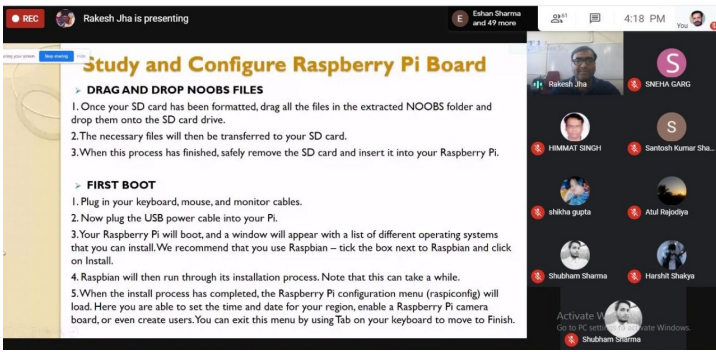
REC Rakesh Jha is presenting

E Eshan Sharma and 49 more

61

4:18 PM

You

sharing your screen Stop sharing Hide

Study and Configure Raspberry Pi Board

DRAG AND DROP NOOBS FILES

1. Once your SD card has been formatted, drag all the files in the extracted NOOBS folder and drop them onto the SD card drive.

2. The necessary files will then be transferred to your SD card.

3. When this process has finished, safely remove the SD card and insert it into your Raspberry Pi.

FIRST BOOT

1. Plug in your keyboard, mouse, and monitor cables.

2. Now plug the USB power cable into your Pi.

3. Your Raspberry Pi will boot, and a window will appear with a list of different operating systems that you can install. We recommend that you use Raspbian – tick the box next to Raspbian and click on Install.

4. Raspbian will then run through its installation process. Note that this can take a while.

5. When the install process has completed, the Raspberry Pi configuration menu (raspiconfig) will load. Here you are able to set the time and date for your region, enable a Raspberry Pi camera board, or even create users. You can exit this menu by using Tab on your keyboard to move to Finish.

Rakesh Jha

SNEHA GARG

HIMMAT SINGH

Santosh Kumar Sha...

shikha gupta

Atul Rajodiya

Shubham Sharma

Harshit Shakya

Activate Windows
Go to PC settings to activate Windows.

Shubham Sharma